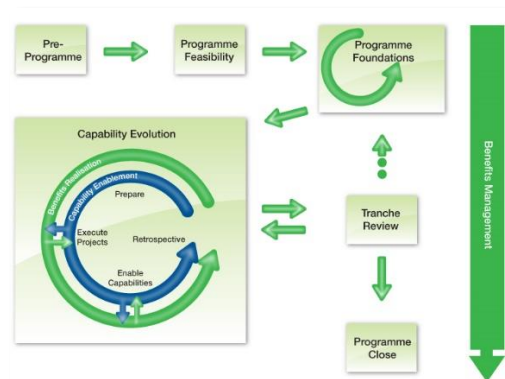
Pre-Programme

Programme Feasibility

Programme Foundations

Capability Evolution

Benefits Realisation

Capability Enablement

Prepare

Execute Projects

Retrospective

Enable Capabilities

Tranche Review

Programme Close

Benefits Management